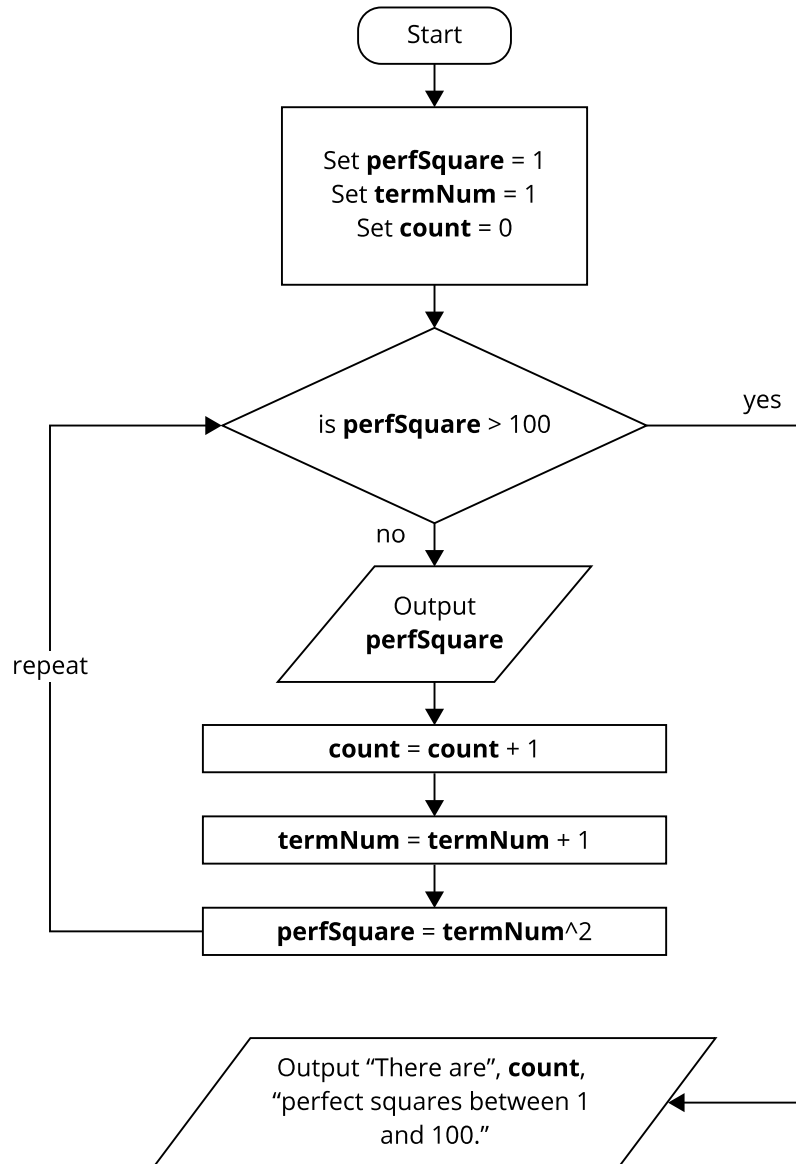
Start

Set perfSquare = 1
Set termNum = 1
Set count = 0

is perfSquare > 100

yes

no

Output perfSquare

repeat

count = count + 1

termNum = termNum + 1

perfSquare = termNum^2

Output "There are", count, "perfect squares between 1 and 100."